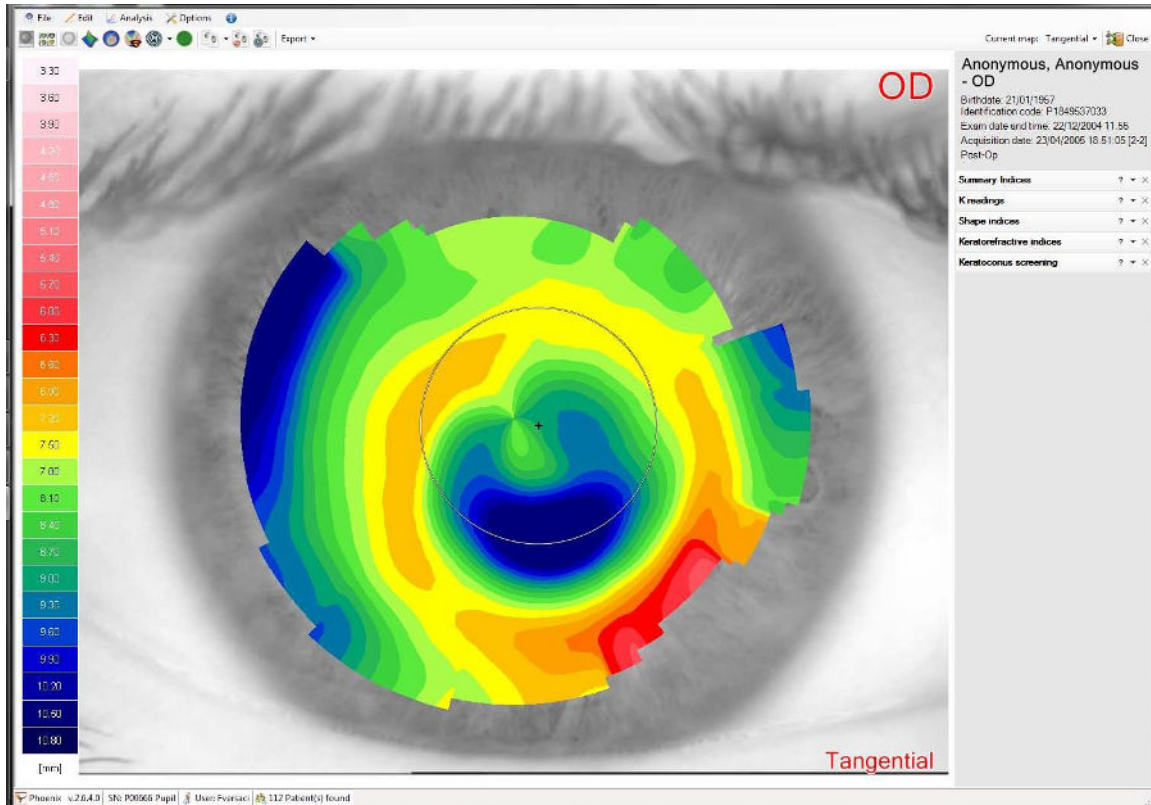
File Edit Analysis Options

Export

Current map: Tangential Close

3.30
3.60
3.90
4.20
4.50
4.80
5.10
5.40
5.70
6.00
6.30
6.60
6.90
7.20
7.50
7.80
8.10
8.40
8.70
9.00
9.30
9.60
9.90
10.20
10.50
10.80
[mm]

OD

Tangential

Anonymous, Anonymous - OD

Birthdate: 21/01/1957
Identification code: P1849537033
Exam date and time: 22/12/2004 11.55
Acquisition date: 23/04/2005 18.51:05 [2-2]
Post-Op

Summary Indices
K readings
Shape indices
Keratorefractive indices
Keratoconus screening

Phoenix v.2.6.4.0 SN: P08566 Pupil User: Fvarisaci 112 Patient(s) found